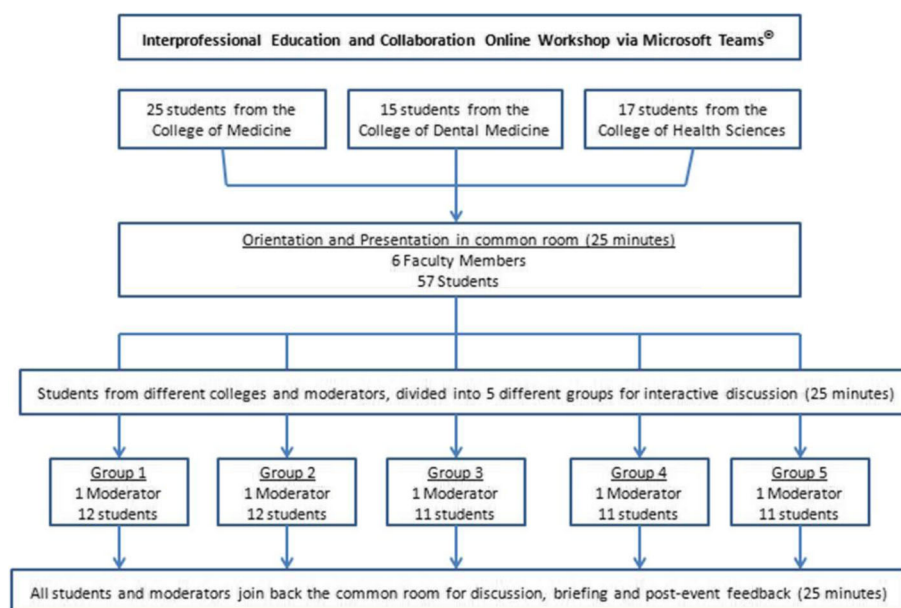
Interprofessional Education and Collaboration Online Workshop via Microsoft Teams®

25 students from the College of Medicine

15 students from the College of Dental Medicine

17 students from the College of Health Sciences

Orientation and Presentation in common room (25 minutes)
6 Faculty Members
57 Students

Students from different colleges and moderators, divided into 5 different groups for interactive discussion (25 minutes)

Group 1
1 Moderator
12 students

Group 2
1 Moderator
12 students

Group 3
1 Moderator
11 students

Group 4
1 Moderator
11 students

Group 5
1 Moderator
11 students

All students and moderators join back the common room for discussion, briefing and post-event feedback (25 minutes)